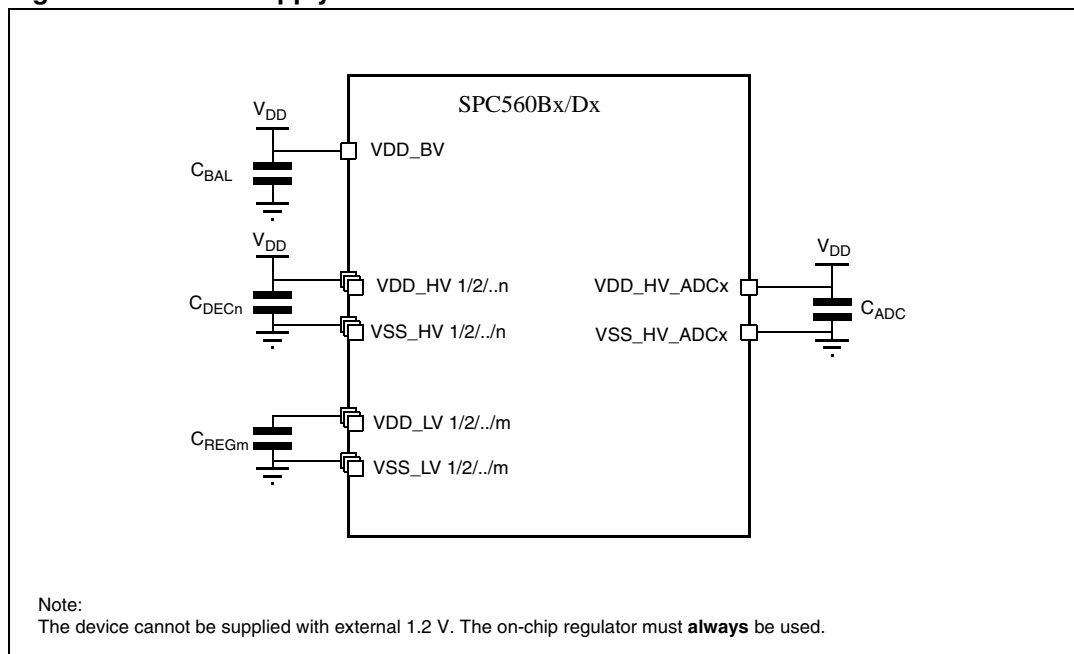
SPC560Bx/Dx

$V_{DD}$

VDD_BV

$C_{BAL}$

$V_{DD}$

VDD_HV 1/2/..n

$C_{DECn}$

VSS_HV 1/2/../n

VDD_HV_ADCx

VSS_HV_ADCx

$V_{DD}$

$C_{ADC}$

VDD_LV 1/2/../m

$C_{REGm}$

VSS_LV 1/2/../m

Note:
The device cannot be supplied with external 1.2 V. The on-chip regulator must **always** be used.